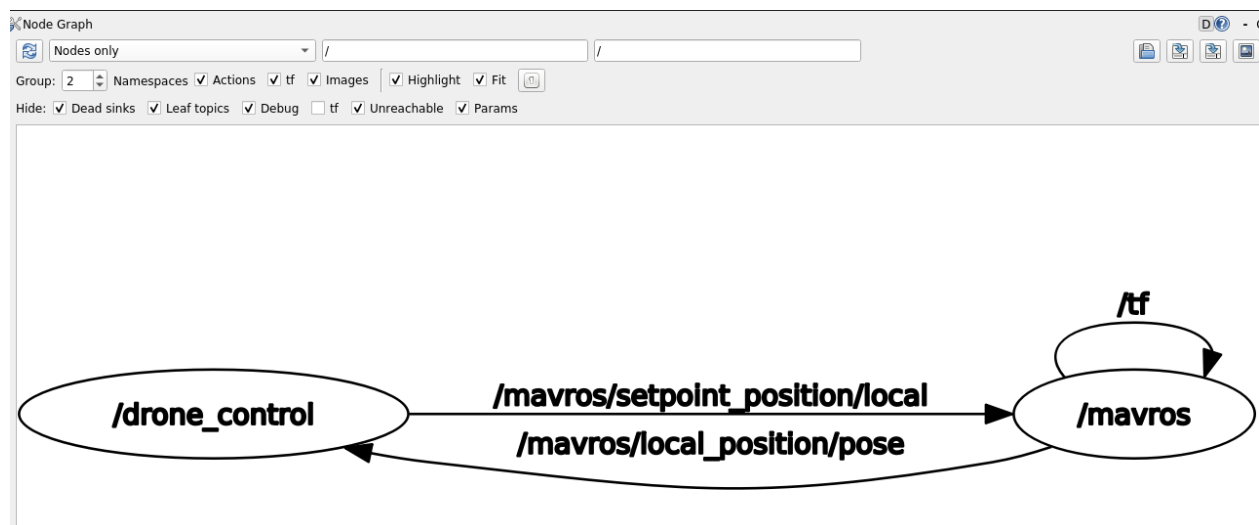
Node Graph

D

Nodes only

/

/

Group: 2 Namespaces Actions tf Images Highlight Fit

Hide: Dead sinks Leaf topics Debug tf Unreachable Params

/tf

/mavros/setpoint_position/local

/drone_control

/mavros

/mavros/local_position/pose